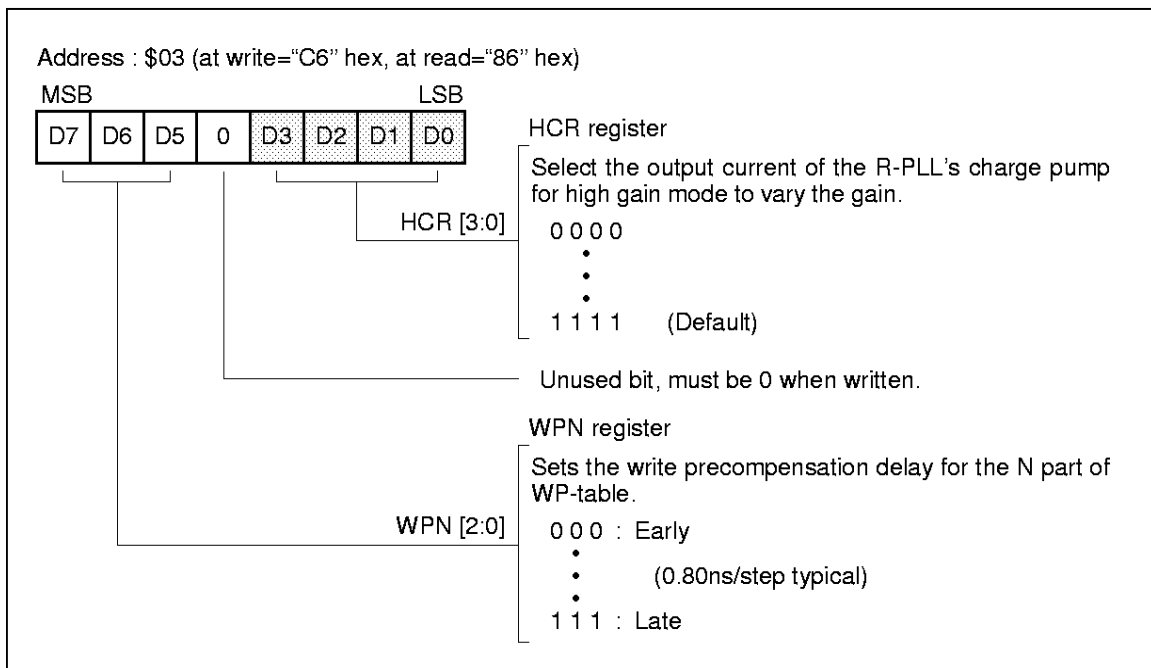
Address : \$03 (at write="C6" hex, at read="86" hex)

MSB LSB

| D7 | D6 | D5 | 0 | D3 | D2 | D1 | D0 |
|---|---|---|---|---|---|---|---|

HCR register

Select the output current of the R-PLL's charge pump for high gain mode to vary the gain.

HCR [3:0]

0 0 0 0
•
•
•
1 1 1 1 (Default)

Unused bit, must be 0 when written.

WPN register

Sets the write precompensation delay for the N part of WP-table.

WPN [2:0]

0 0 0 : Early
•
• (0.80ns/step typical)
•
1 1 1 : Late